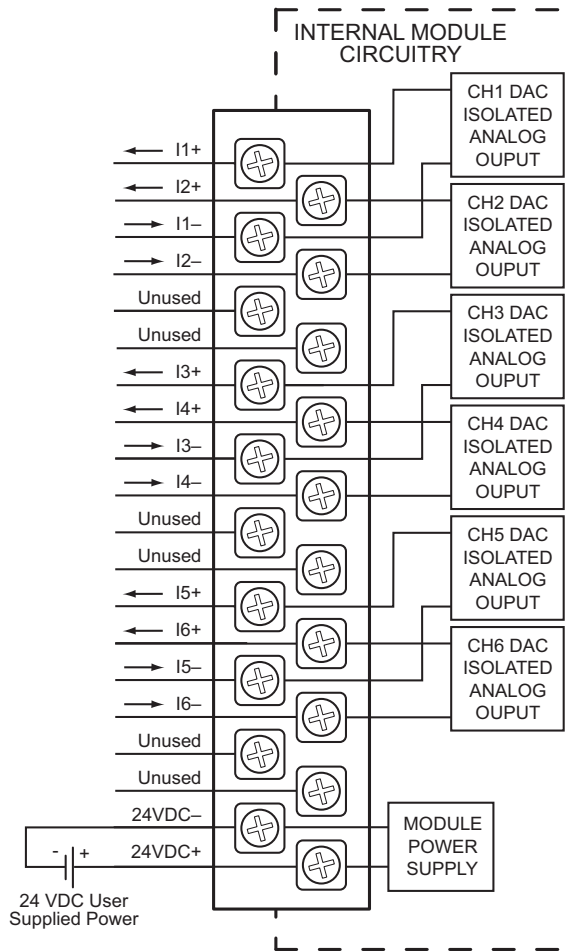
INTERNAL MODULE CIRCUITRY

CH1 DAC ISOLATED ANALOG OUPUT

CH2 DAC ISOLATED ANALOG OUPUT

CH3 DAC ISOLATED ANALOG OUPUT

CH4 DAC ISOLATED ANALOG OUPUT

CH5 DAC ISOLATED ANALOG OUPUT

CH6 DAC ISOLATED ANALOG OUPUT

MODULE POWER SUPPLY

I1+
I2+
I1–
I2–
Unused
Unused
I3+
I4+
I3–
I4–
Unused
Unused
I5+
I6+
I5–
I6–
Unused
Unused
24VDC–
24VDC+

- +

24 VDC User Supplied Power